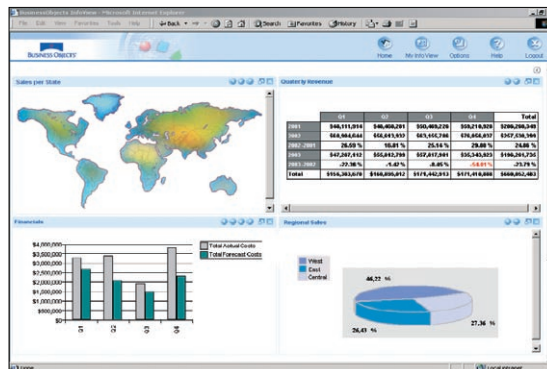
BusinessObjects InfoView - Microsoft Internet Explorer

File Edit View Favorites Tools Help Back Search Favorites History

BUSINESS OBJECTS

Home My InfoView Options Help Logout

Sales per State

Quarterly Revenue

| | Q1 | Q2 | Q3 | Q4 | Total |
|---|---|---|---|---|---|
| 2001 | $46,111,016 | $46,400,201 | $50,409,220 | $58,210,920 | $206,250,349 |
| 2002 | $68,084,644 | $51,643,913 | $63,455,766 | $70,056,617 | $257,630,166 |
| 2002-2001 | 26.50 % | 10.01 % | 25.56 % | 29.88 % | 24.88 % |
| 2003 | $47,257,012 | $55,842,790 | $57,017,981 | $35,343,923 | $190,261,736 |
| 2003-2002 | -27.16 % | -1.42 % | -0.05 % | -50.01 % | -25.79 % |
| Total | $156,303,670 | $160,006,812 | $171,442,913 | $171,410,880 | $660,952,483 |

Financials

$4,000,000
$3,500,000
$3,000,000
$2,500,000
$2,000,000
$1,500,000
$1,000,000
$500,000
$0

Q1 Q2 Q3 Q4

Total Actual Costs
Total Forecast Costs

Regional Sales

West
East
Central

46.22 %
26.43 %
27.36 %

Done
Local intranet